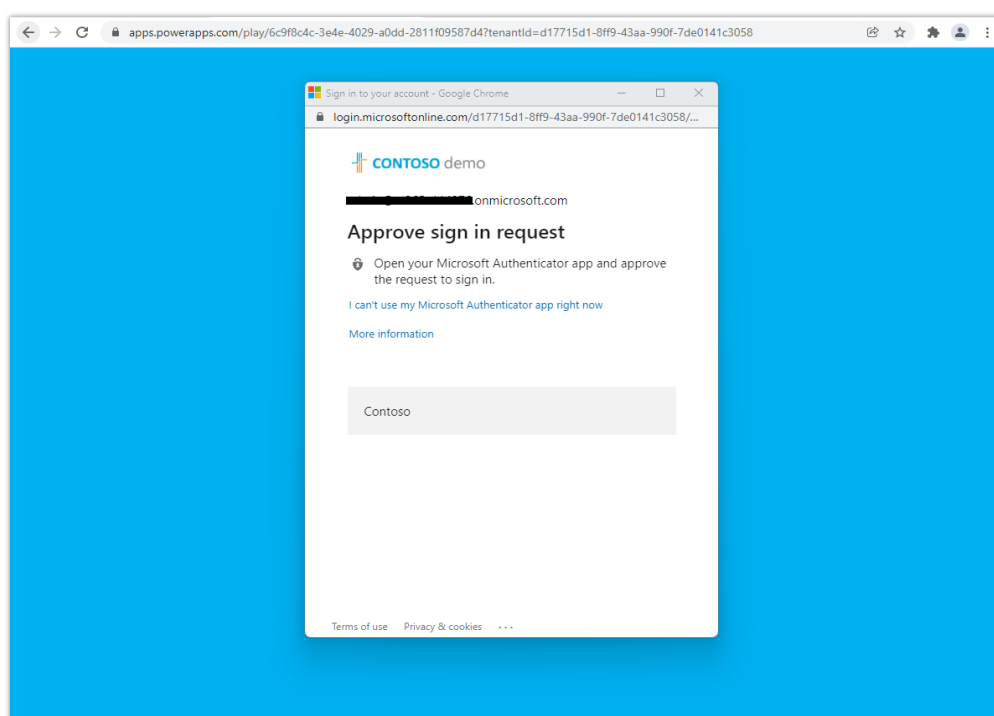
apps.powerapps.com/play/6c9f8c4c-3e4e-4029-a0dd-2811f09587d4?tenantId=d17715d1-8ff9-43aa-990f-7de0141c3058

Sign in to your account - Google Chrome

login.microsoftonline.com/d17715d1-8ff9-43aa-990f-7de0141c3058/...

CONTOSO demo

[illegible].onmicrosoft.com

Approve sign in request

Open your Microsoft Authenticator app and approve the request to sign in.

I can't use my Microsoft Authenticator app right now

More information

Contoso

Terms of use Privacy & cookies ...